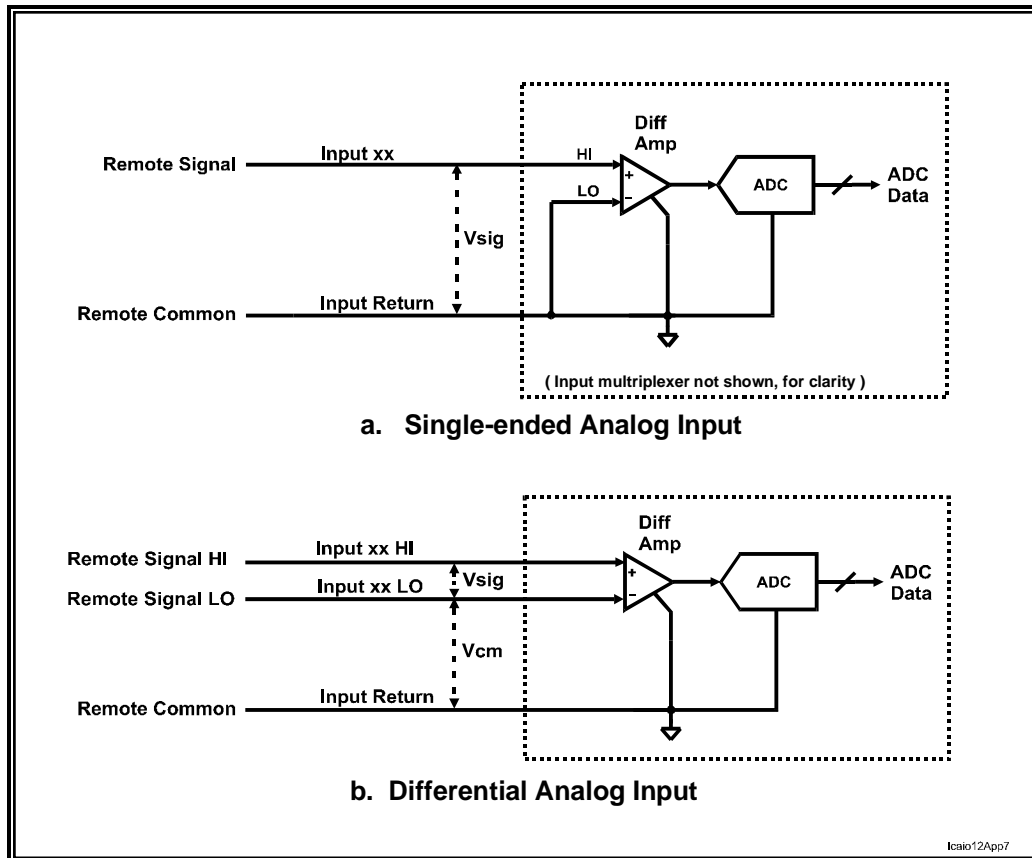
Diff Amp

Remote Signal

Input xx

HI

+

LO

−

ADC

ADC Data

Vsig

Remote Common

Input Return

( Input multiplexer not shown, for clarity )

a. Single-ended Analog Input

Diff Amp

Remote Signal HI

Input xx HI

+

Vsig

ADC

ADC Data

Remote Signal LO

Input xx LO

−

Vcm

Remote Common

Input Return

b. Differential Analog Input

Icaio12App7